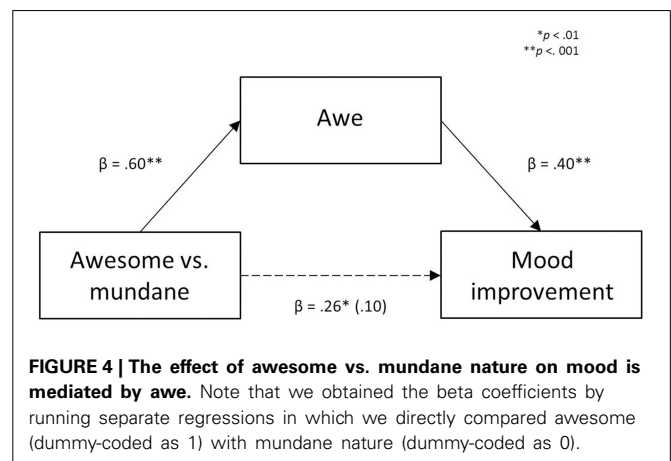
*$p$ < .01
**$p$ <. 001

Awe

β = .60**

β = .40**

Awesome vs. mundane

Mood improvement

β = .26* (.10)

**FIGURE 4 | The effect of awesome vs. mundane nature on mood is mediated by awe.** Note that we obtained the beta coefficients by running separate regressions in which we directly compared awesome (dummy-coded as 1) with mundane nature (dummy-coded as 0).